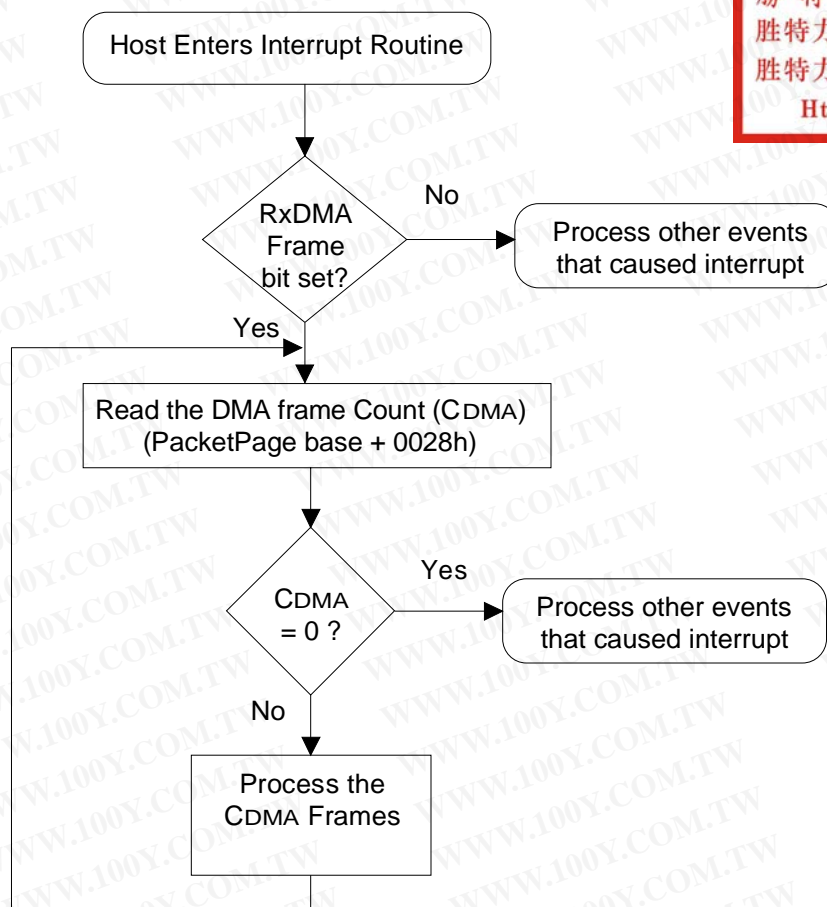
Host Enters Interrupt Routine

RxDMA Frame bit set?

No

Process other events that caused interrupt

Yes

Read the DMA frame Count (CDMA) (PacketPage base + 0028h)

CDMA = 0 ?

Yes

Process other events that caused interrupt

No

Process the CDMA Frames

胜特力
胜特力
Ht

WWW.100Y.COM.TW